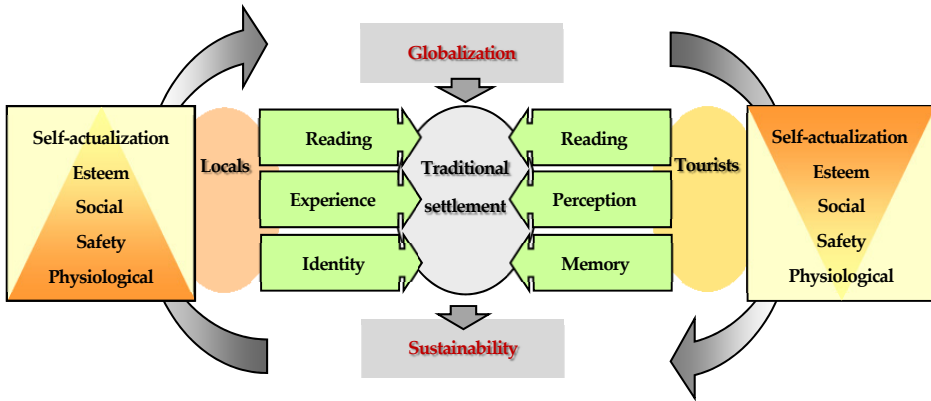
Globalization

Self-actualization
Esteem
Social
Safety
Physiological

Locals

Reading
Experience
Identity

Traditional settlement

Reading
Perception
Memory

Tourists

Self-actualization
Esteem
Social
Safety
Physiological

Sustainability